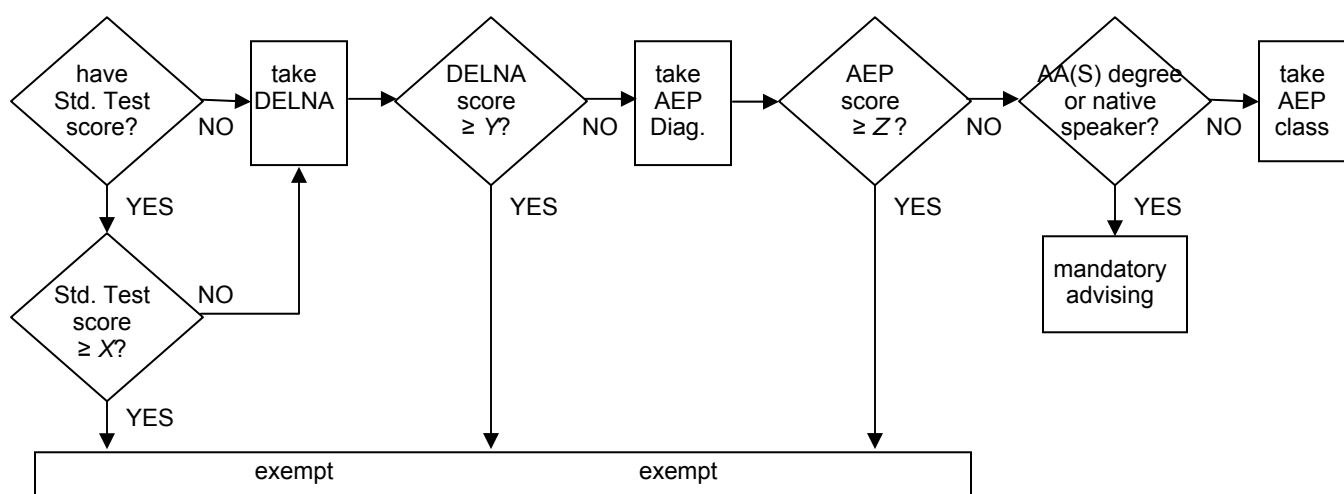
have Std. Test score?

NO

take DELNA

DELNA score ≥ $Y$?

NO

take AEP Diag.

AEP score ≥ $Z$?

NO

AA(S) degree or native speaker?

NO

take AEP class

YES

YES

YES

YES

mandatory advising

Std. Test score ≥ $X$?

NO

YES

exempt

exempt